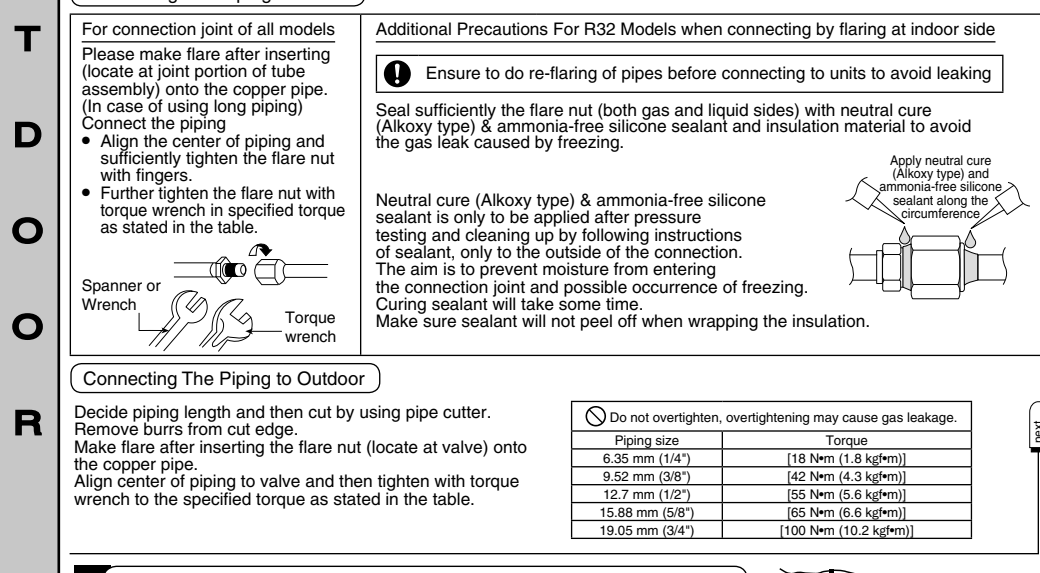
T
D
O
O
R

For connection joint of all models

Please make flare after inserting (locate at joint portion of tube assembly) onto the copper pipe. (In case of using long piping)

Connect the piping

• Align the center of piping and sufficiently tighten the flare nut with fingers.
• Further tighten the flare nut with torque wrench in specified torque as stated in the table.

Spanner or Wrench

Torque wrench

Additional Precautions For R32 Models when connecting by flaring at indoor side

Ensure to do re-flaring of pipes before connecting to units to avoid leaking

Seal sufficiently the flare nut (both gas and liquid sides) with neutral cure (Alkoxy type) & ammonia-free silicone sealant and insulation material to avoid the gas leak caused by freezing.

Apply neutral cure (Alkoxy type) and ammonia-free silicone sealant along the circumference

Neutral cure (Alkoxy type) & ammonia-free silicone sealant is only to be applied after pressure testing and cleaning up by following instructions of sealant, only to the outside of the connection. The aim is to prevent moisture from entering the connection joint and possible occurrence of freezing. Curing sealant will take some time. Make sure sealant will not peel off when wrapping the insulation.

Connecting The Piping to Outdoor

Decide piping length and then cut by using pipe cutter. Remove burrs from cut edge.
Make flare after inserting the flare nut (locate at valve) onto the copper pipe.
Align center of piping to valve and then tighten with torque wrench to the specified torque as stated in the table.

Do not overtighten, overtightening may cause gas leakage.

| Piping size | Torque |
|---|---|
| 6.35 mm (1/4") | [18 N•m (1.8 kgf•m)] |
| 9.52 mm (3/8") | [42 N•m (4.3 kgf•m)] |
| 12.7 mm (1/2") | [55 N•m (5.6 kgf•m)] |
| 15.88 mm (5/8") | [65 N•m (6.6 kgf•m)] |
| 19.05 mm (3/4") | [100 N•m (10.2 kgf•m)] |

next